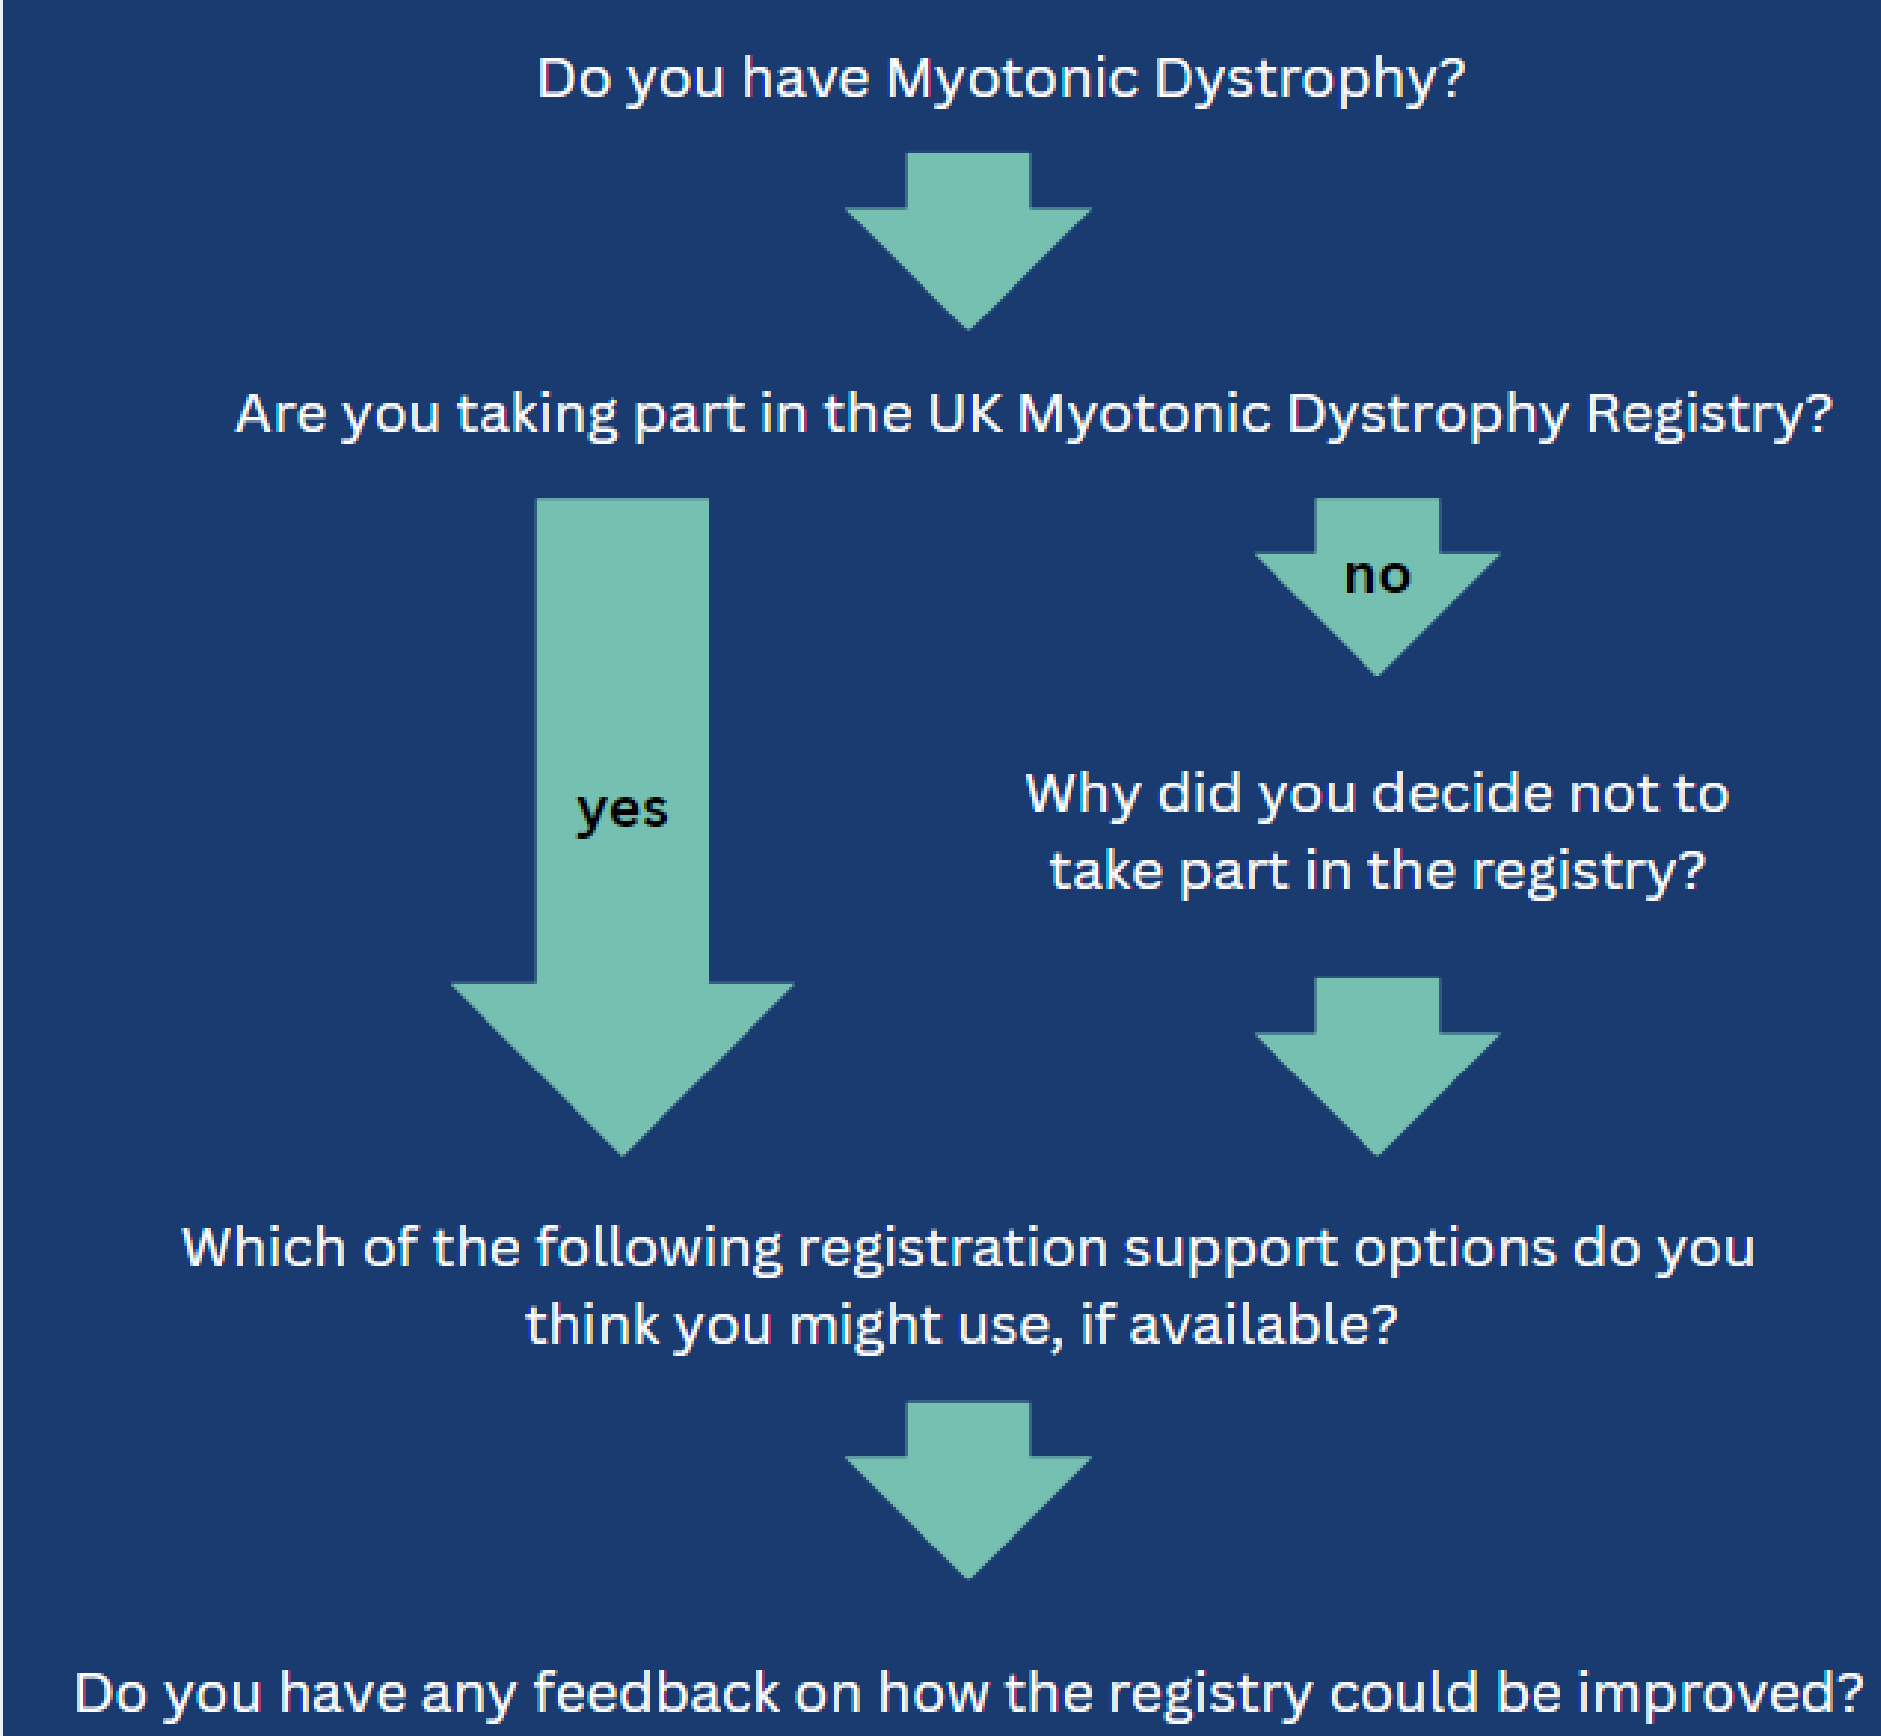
Do you have Myotonic Dystrophy?

Are you taking part in the UK Myotonic Dystrophy Registry?

yes

no

Why did you decide not to take part in the registry?

Which of the following registration support options do you think you might use, if available?

Do you have any feedback on how the registry could be improved?